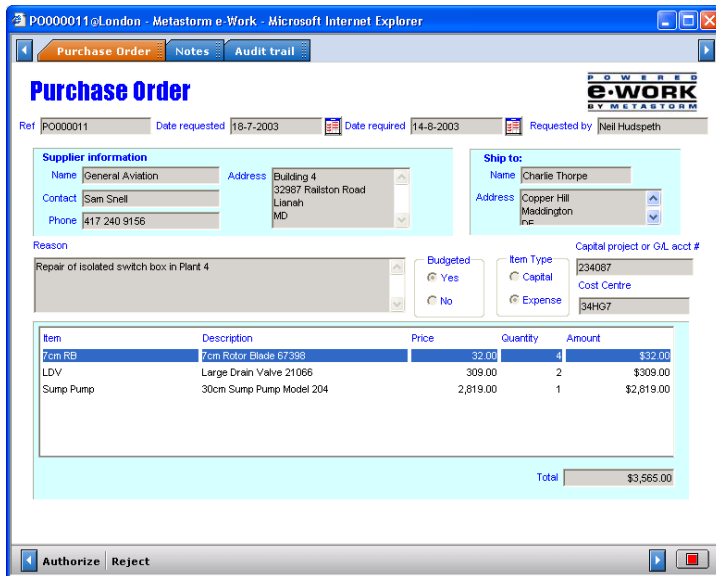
PO000011@London - Metastorm e-Work - Microsoft Internet Explorer

Purchase Order | Notes | Audit trail

Purchase Order

POWERED e-WORK BY METASTORM

Ref PO000011 Date requested 18-7-2003 Date required 14-8-2003 Requested by Neil Hudspeth

Supplier information
Name General Aviation
Contact Sam Snell
Phone 417 240 9156
Address Building 4
32987 Railston Road
Lianah
MD

Ship to:
Name Charlie Thorpe
Address Copper Hill
Maddington
DE

Reason
Repair of isolated switch box in Plant 4

Budgeted
Yes
No

Item Type
Capital
Expense

Capital project or G/L acct #
234087
Cost Centre
34HG7

| Item | Description | Price | Quantity | Amount |
|---|---|---|---|---|
| 7cm RB | 7cm Rotor Blade 67398 | 32.00 | 4 | $32.00 |
| LDV | Large Drain Valve 21066 | 309.00 | 2 | $309.00 |
| Sump Pump | 30cm Sump Pump Model 204 | 2,819.00 | 1 | $2,819.00 |

Total $3,565.00

Authorize | Reject